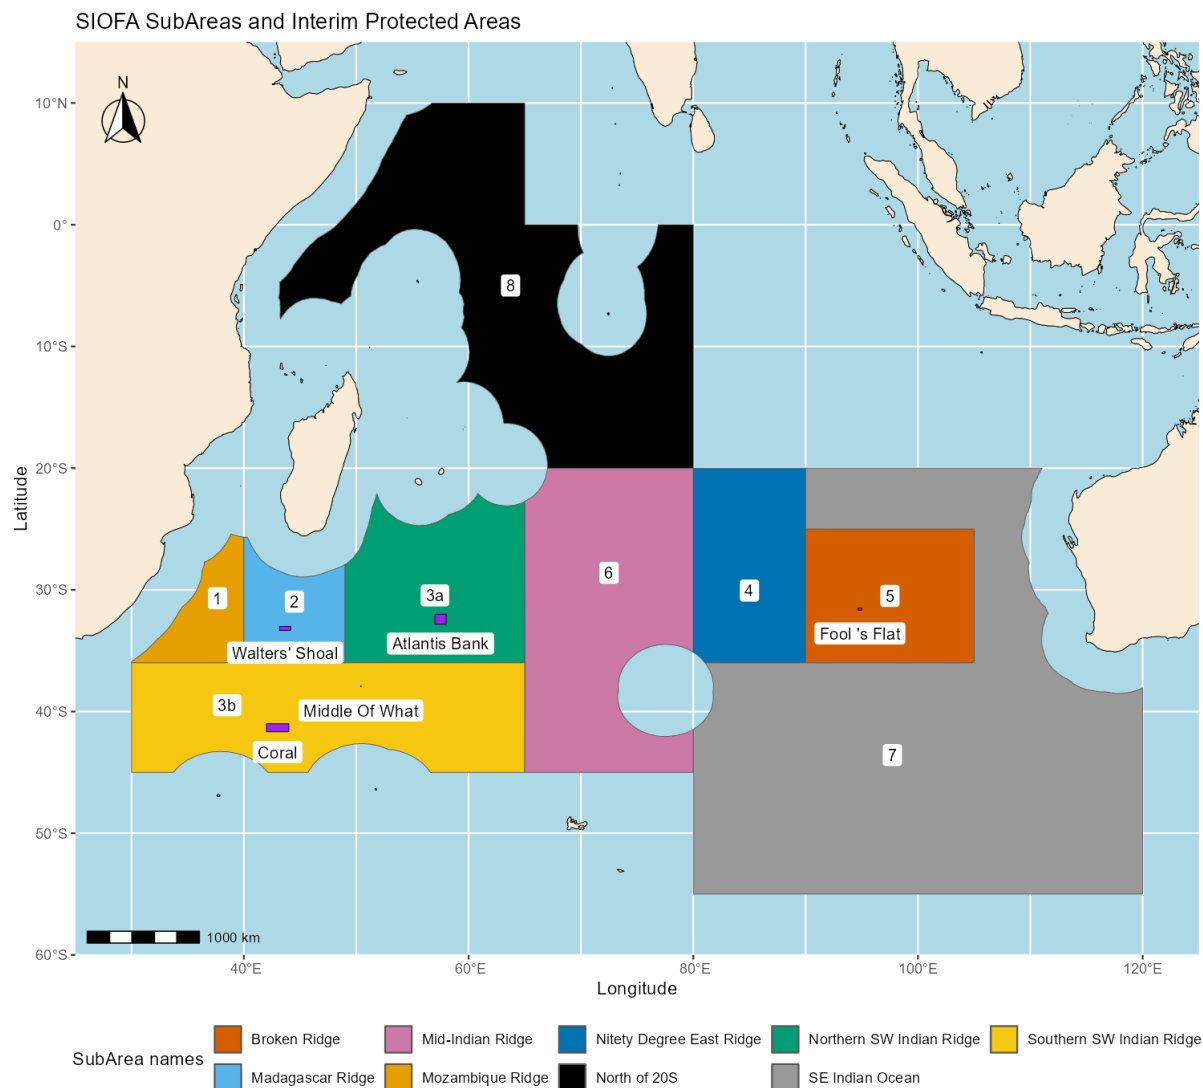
SIOFA SubAreas and Interim Protected Areas

N

10°N
0°
10°S
20°S
30°S
40°S
50°S
60°S

Latitude

8
6
4
5
7
1
2
3a
3b
Walters' Shoal
Atlantis Bank
Fool 's Flat
Middle Of What
Coral

1000 km

40°E
60°E
80°E
100°E
120°E

Longitude

SubArea names
Broken Ridge
Mid-Indian Ridge
Nitety Degree East Ridge
Northern SW Indian Ridge
Southern SW Indian Ridge
Madagascar Ridge
Mozambique Ridge
North of 20S
SE Indian Ocean